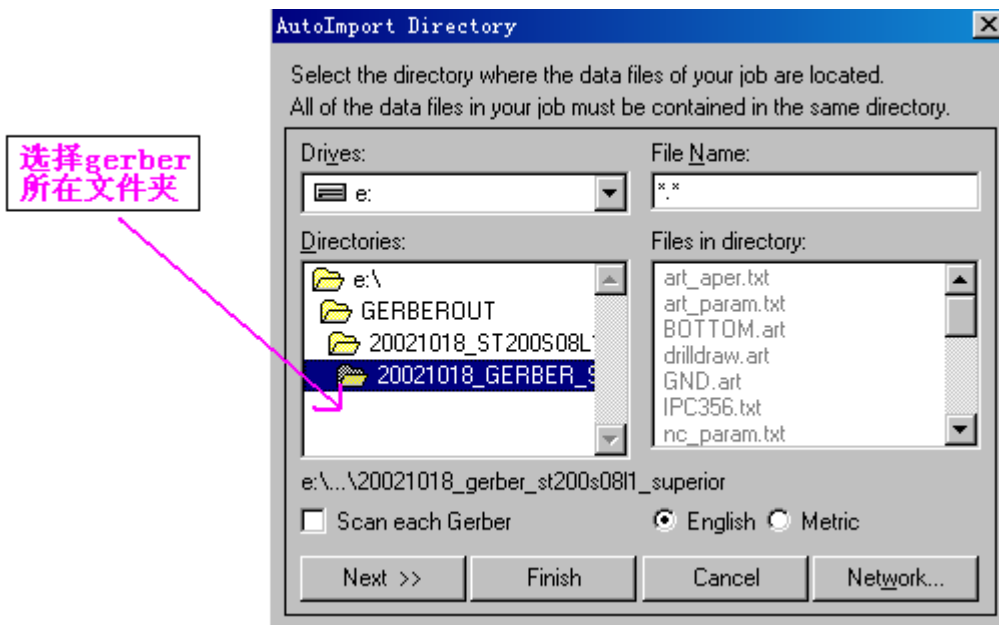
选择gerber所在文件夹

AutoImport Directory

Select the directory where the data files of your job are located.
All of the data files in your job must be contained in the same directory.

Drives:
e:

File Name:
*.*

Directories:
e:\
GERBEROUT
20021018_ST200S08L1
20021018_GERBER_S

Files in directory:
art_aper.txt
art_param.txt
BOTTOM.art
drilldraw.art
GND.art
IPC356.txt
nc_param.txt

e:\...\20021018_gerber_st200s08l1_superior

Scan each Gerber

English
Metric

Next >>
Finish
Cancel
Network...